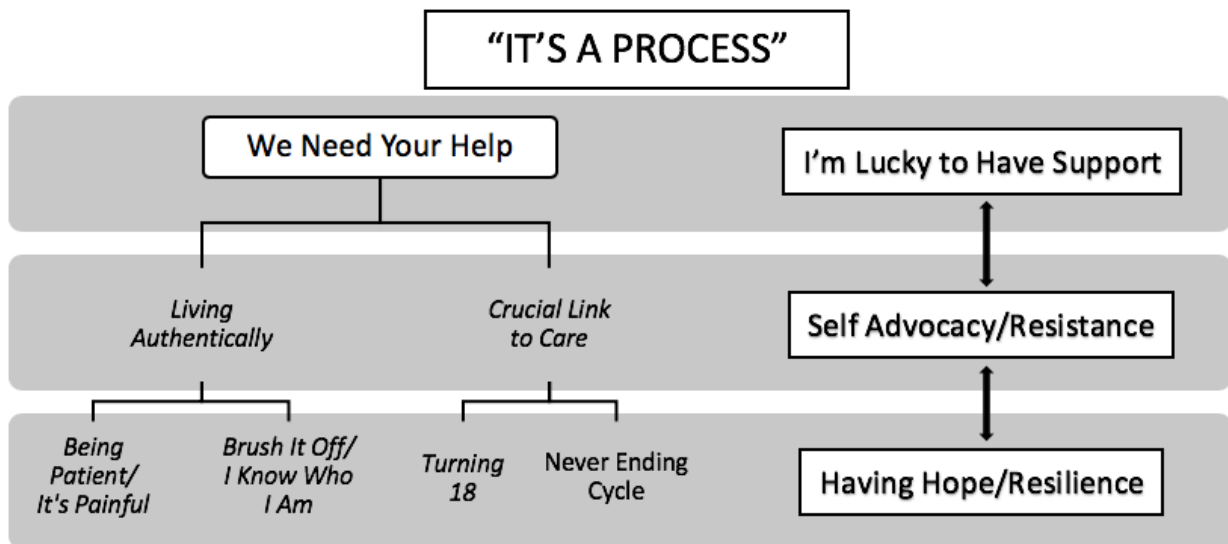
"IT'S A PROCESS"

We Need Your Help

I'm Lucky to Have Support

Living Authentically

Crucial Link to Care

Self Advocacy/Resistance

Being Patient/ It's Painful

Brush It Off/ I Know Who I Am

Turning 18

Never Ending Cycle

Having Hope/Resilience